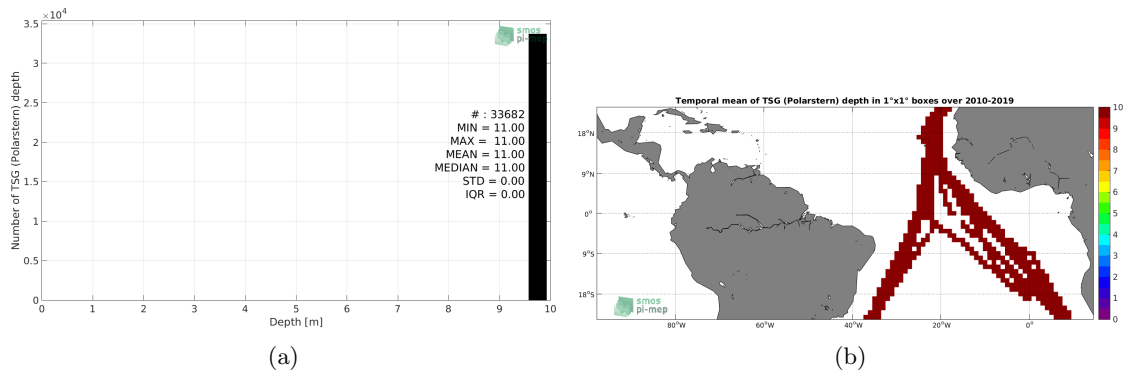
$\times 10^4$
3.5
3
2.5
2
1.5
1
0.5
0
Number of TSG (Polarstern) depth
smos pi-mep
# : 33682
MIN = 11.00
MAX = 11.00
MEAN = 11.00
MEDIAN = 11.00
STD = 0.00
IQR = 0.00
0 1 2 3 4 5 6 7 8 9 10
Depth [m]

(a)

Temporal mean of TSG (Polarstern) depth in 1°x1° boxes over 2010-2019
18°N
9°N
0°
9°S
18°S
80°W 60°W 40°W 20°W 0°
smos pi-mep
10
9
8
7
6
5
4
3
2
1
0

(b)